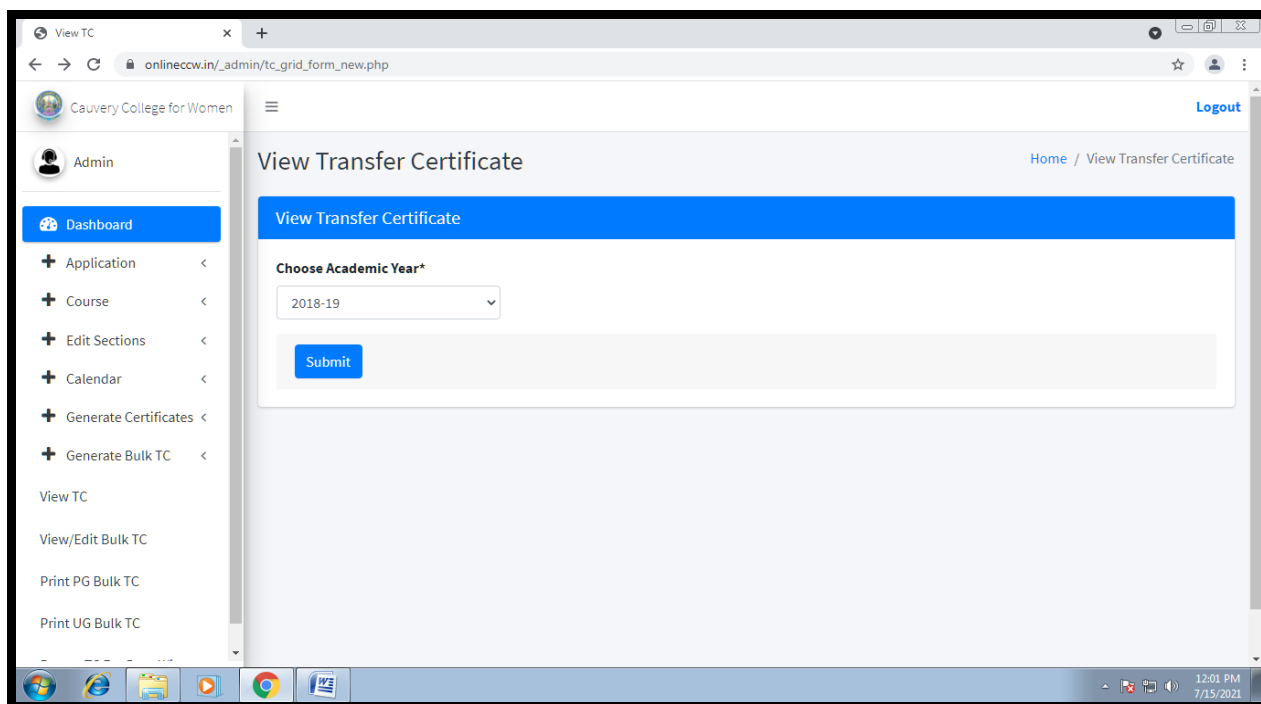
View TC
onlineccw.in/_admin/tc_grid_form_new.php

Cauvery College for Women

Admin

Dashboard
Application
Course
Edit Sections
Calendar
Generate Certificates
Generate Bulk TC
View TC
View/Edit Bulk TC
Print PG Bulk TC
Print UG Bulk TC

Logout

View Transfer Certificate

Home / View Transfer Certificate

View Transfer Certificate

Choose Academic Year*

2018-19

Submit

12:01 PM
7/15/2021